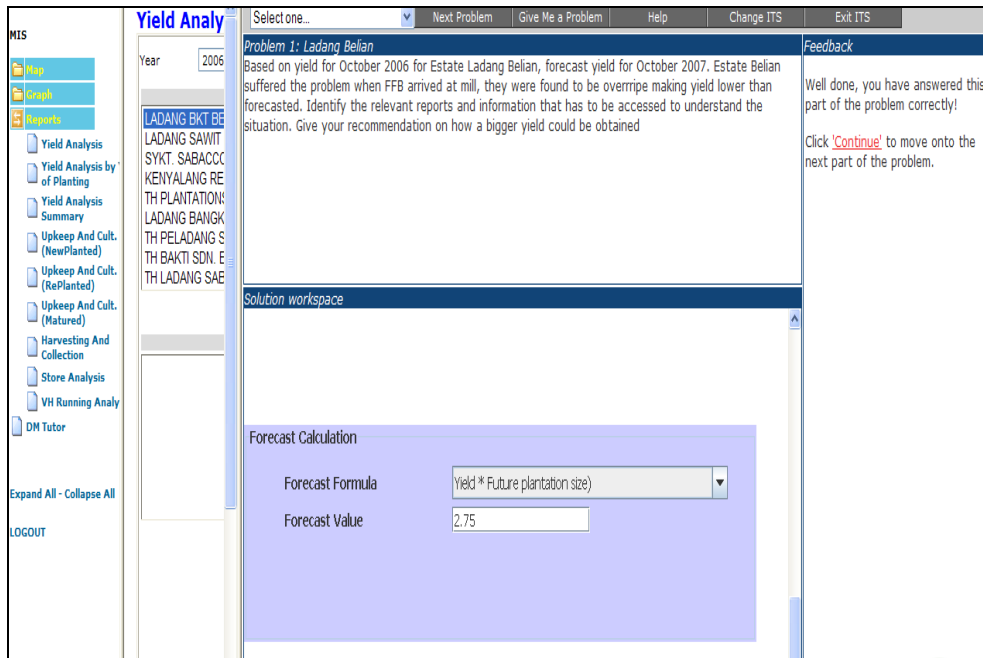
MIS

Map
Graph
Reports
Yield Analysis
Yield Analysis by ' of Planting
Yield Analysis Summary
Upkeep And Cult. (NewPlanted)
Upkeep And Cult. (RePlanted)
Upkeep And Cult. (Matured)
Harvesting And Collection
Store Analysis
VH Running Analy
DM Tutor

Expand All - Collapse All

LOGOUT

Yield Analy

Year 2006

LADANG BKT BE
LADANG SAWIT
SYKT. SABACCO
KENYALANG RE
TH PLANTATIONS
LADANG BANGK
TH PELADANG S
TH BAKTI SDN. E
TH LADANG SAE

Select one... Next Problem Give Me a Problem Help Change ITS Exit ITS

Problem 1: Ladang Belian

Based on yield for October 2006 for Estate Ladang Belian, forecast yield for October 2007. Estate Belian suffered the problem when FFB arrived at mill, they were found to be overrripe making yield lower than forecasted. Identify the relevant reports and information that has to be accessed to understand the situation. Give your recommendation on how a bigger yield could be obtained

Feedback

Well done, you have answered this part of the problem correctly!

Click 'Continue' to move onto the next part of the problem.

Solution workspace

Forecast Calculation

Forecast Formula Yield * Future plantation size)

Forecast Value 2.75